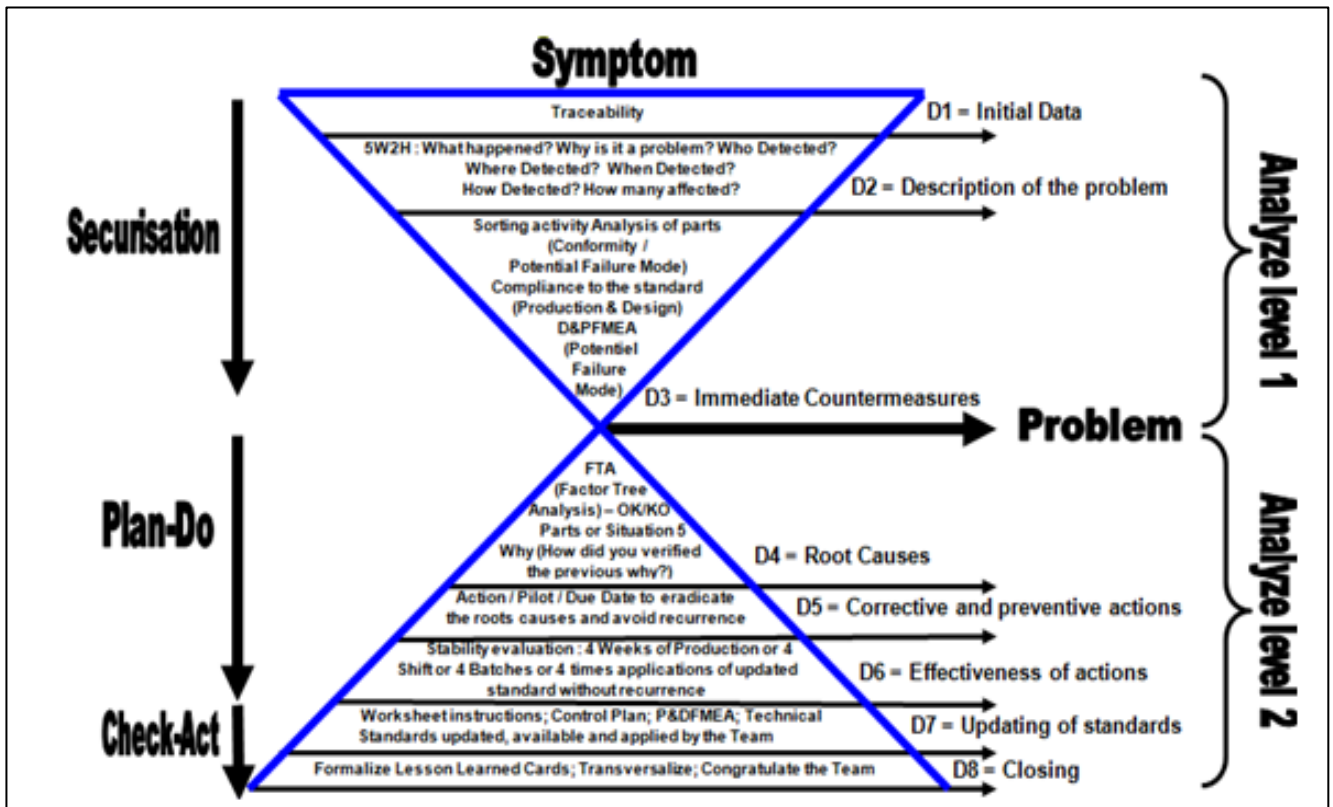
Symptom

Securisation

Traceability

D1 = Initial Data

5W2H : What happened? Why is it a problem? Who Detected? Where Detected? When Detected? How Detected? How many affected?

D2 = Description of the problem

Sorting activity Analysis of parts (Conformity / Potential Failure Mode) Compliance to the standard (Production & Design) D&PFMEA (Potentiel Failure Mode)

D3 = Immediate Countermeasures

Problem

Analyze level 1

Plan-Do

FTA (Factor Tree Analysis) – OK/KO Parts or Situation 5 Why (How did you verified the previous why?)

D4 = Root Causes

Action / Pilot / Due Date to eradicate the roots causes and avoid recurrence

D5 = Corrective and preventive actions

Stability evaluation : 4 Weeks of Production or 4 Shift or 4 Batches or 4 times applications of updated standard without recurrence

D6 = Effectiveness of actions

Check-Act

Worksheet instructions; Control Plan; P&DFMEA; Technical Standards updated, available and applied by the Team

D7 = Updating of standards

Formalize Lesson Learned Cards; Transversalize; Congratulate the Team

D8 = Closing

Analyze level 2